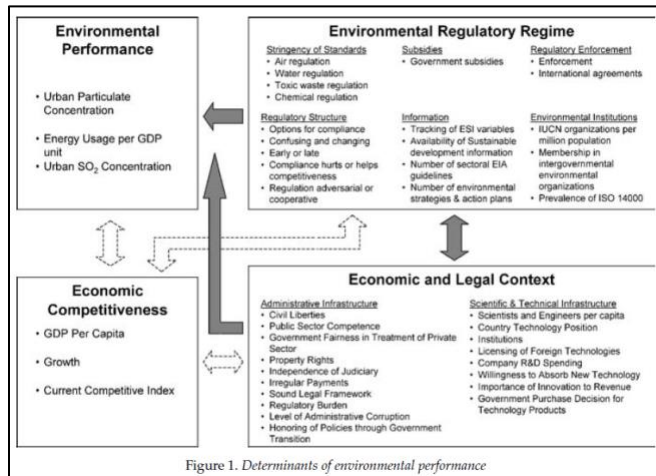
Environmental Performance

• Urban Particulate Concentration
• Energy Usage per GDP unit
• Urban $SO_2$ Concentration

Environmental Regulatory Regime

Stringency of Standards
• Air regulation
• Water regulation
• Toxic waste regulation
• Chemical regulation

Subsidies
• Government subsidies

Regulatory Enforcement
• Enforcement
• International agreements

Regulatory Structure
• Options for compliance
• Confusing and changing
• Early or late
• Compliance hurts or helps competitiveness
• Regulation adversarial or cooperative

Information
• Tracking of ESI variables
• Availability of Sustainable development information
• Number of sectoral EIA guidelines
• Number of environmental strategies & action plans

Environmental Institutions
• IUCN organizations per million population
• Membership in intergovernmental environmental organizations
• Prevalence of ISO 14000

Economic Competitiveness

• GDP Per Capita
• Growth
• Current Competitive Index

Economic and Legal Context

Administrative Infrastructure
• Civil Liberties
• Public Sector Competence
• Government Fairness in Treatment of Private Sector
• Property Rights
• Independence of Judiciary
• Irregular Payments
• Sound Legal Framework
• Regulatory Burden
• Level of Administrative Corruption
• Honoring of Policies through Government Transition

Scientific & Technical Infrastructure
• Scientists and Engineers per capita
• Country Technology Position
• Institutions
• Licensing of Foreign Technologies
• Company R&D Spending
• Willingness to Absorb New Technology
• Importance of Innovation to Revenue
• Government Purchase Decision for Technology Products

Figure 1. Determinants of environmental performance